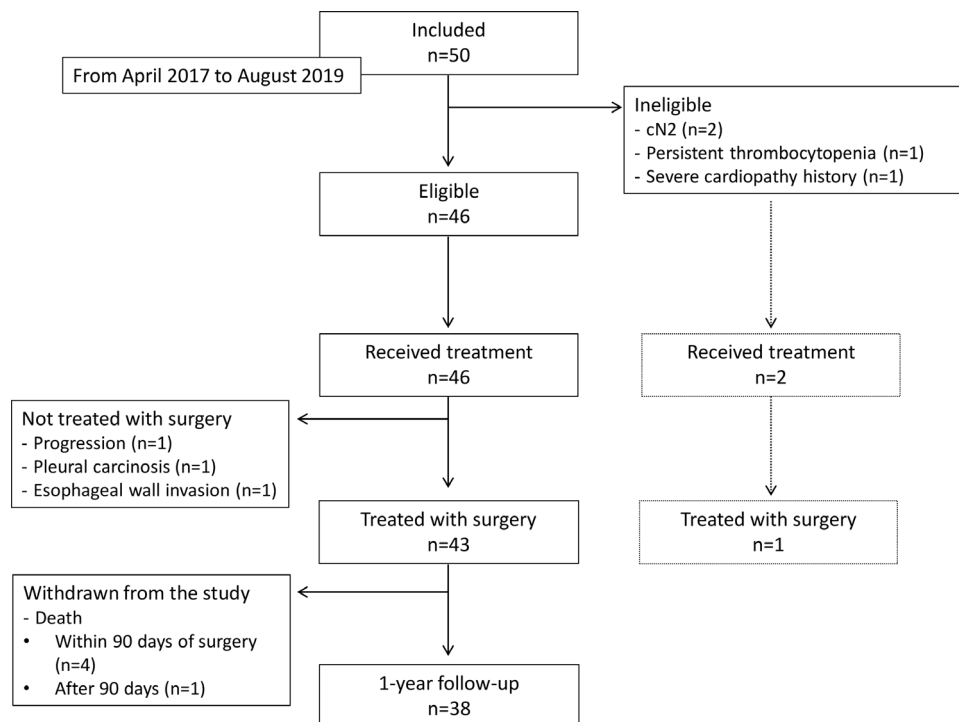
Included
n=50

From April 2017 to August 2019

Ineligible
- cN2 (n=2)
- Persistent thrombocytopenia (n=1)
- Severe cardiopathy history (n=1)

Eligible
n=46

Received treatment
n=46

Received treatment
n=2

Not treated with surgery
- Progression (n=1)
- Pleural carcinosis (n=1)
- Esophageal wall invasion (n=1)

Treated with surgery
n=43

Treated with surgery
n=1

Withdrawn from the study
- Death
• Within 90 days of surgery (n=4)
• After 90 days (n=1)

1-year follow-up
n=38